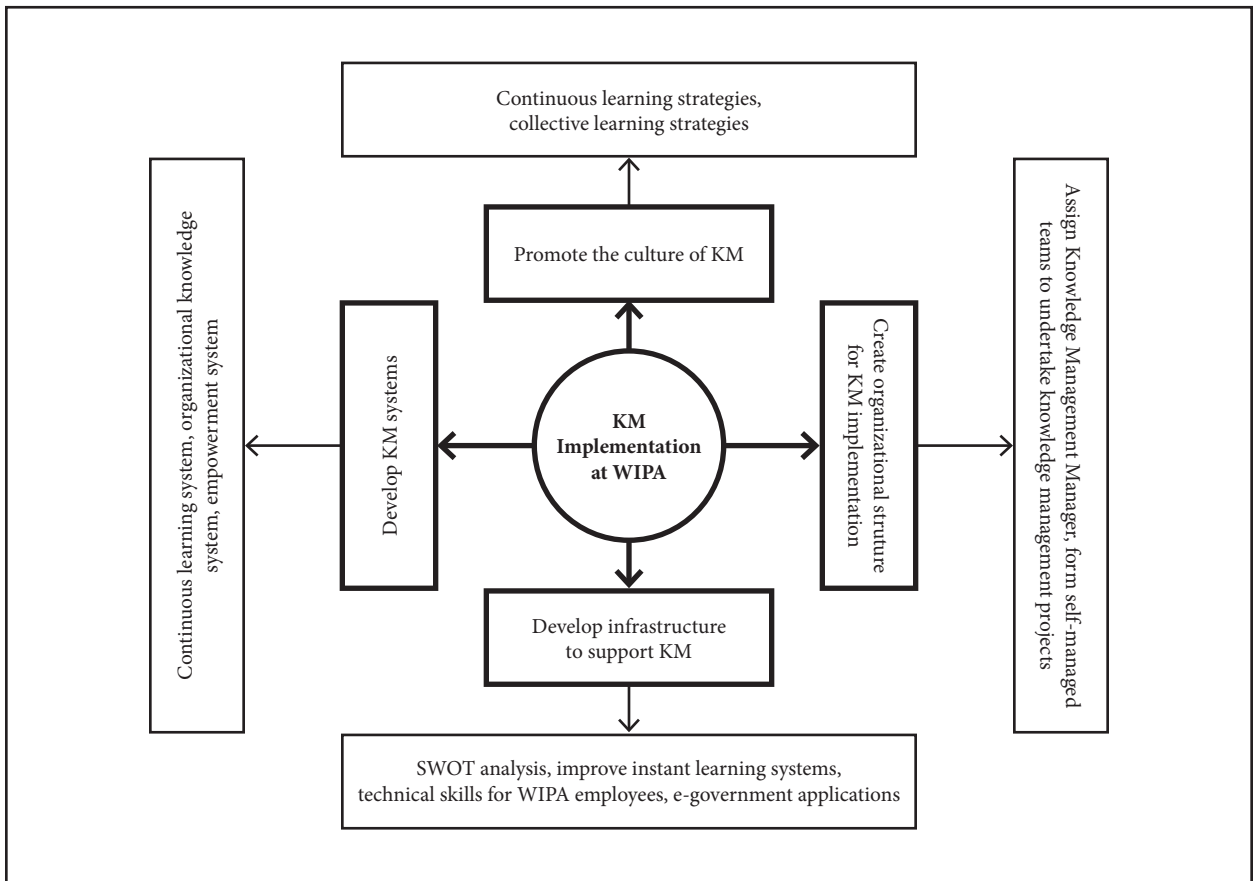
Continuous learning strategies, collective learning strategies

Promote the culture of KM

Continuous learning system, organizational knowledge system, empowerment system

Develop KM systems

KM Implementation at WIPA

Create organizational struture for KM implementation

Assign Knowledge Management Manager, form self-managed teams to undertake knowledge management projects

Develop infrastructure to support KM

SWOT analysis, improve instant learning systems, technical skills for WIPA employees, e-government applications